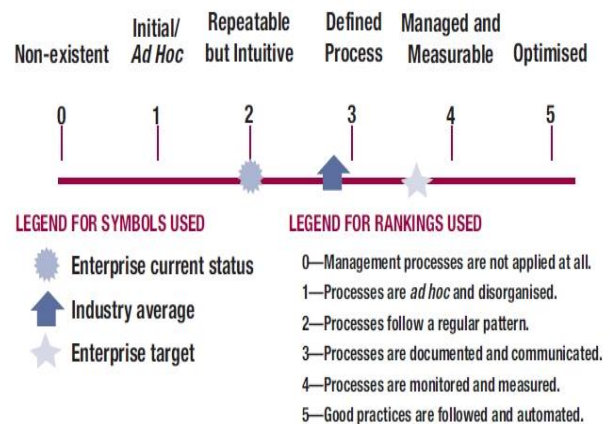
Non-existent

Initial/ *Ad Hoc*

Repeatable but Intuitive

Defined Process

Managed and Measurable

Optimised

0

1

2

3

4

5

LEGEND FOR SYMBOLS USED

Enterprise current status

Industry average

Enterprise target

LEGEND FOR RANKINGS USED

0—Management processes are not applied at all.

1—Processes are *ad hoc* and disorganised.

2—Processes follow a regular pattern.

3—Processes are documented and communicated.

4—Processes are monitored and measured.

5—Good practices are followed and automated.